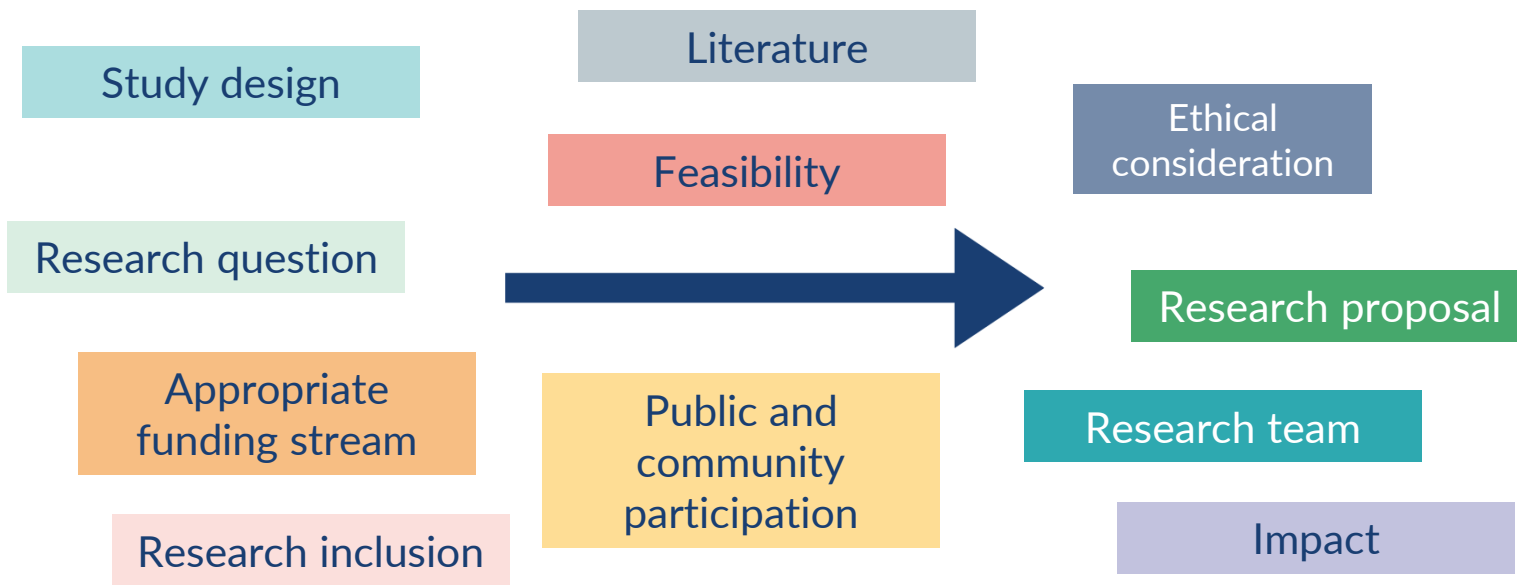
Study design

Literature

Feasibility

Ethical consideration

Research question

Research proposal

Appropriate funding stream

Public and community participation

Research team

Research inclusion

Impact